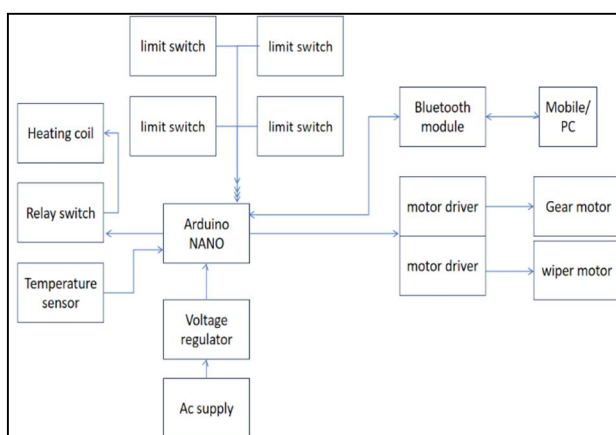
limit switch

limit switch

limit switch

limit switch

Heating coil

Relay switch

Temperature sensor

Arduino NANO

Voltage regulator

Ac supply

Bluetooth module

Mobile/ PC

motor driver

Gear motor

motor driver

wiper motor